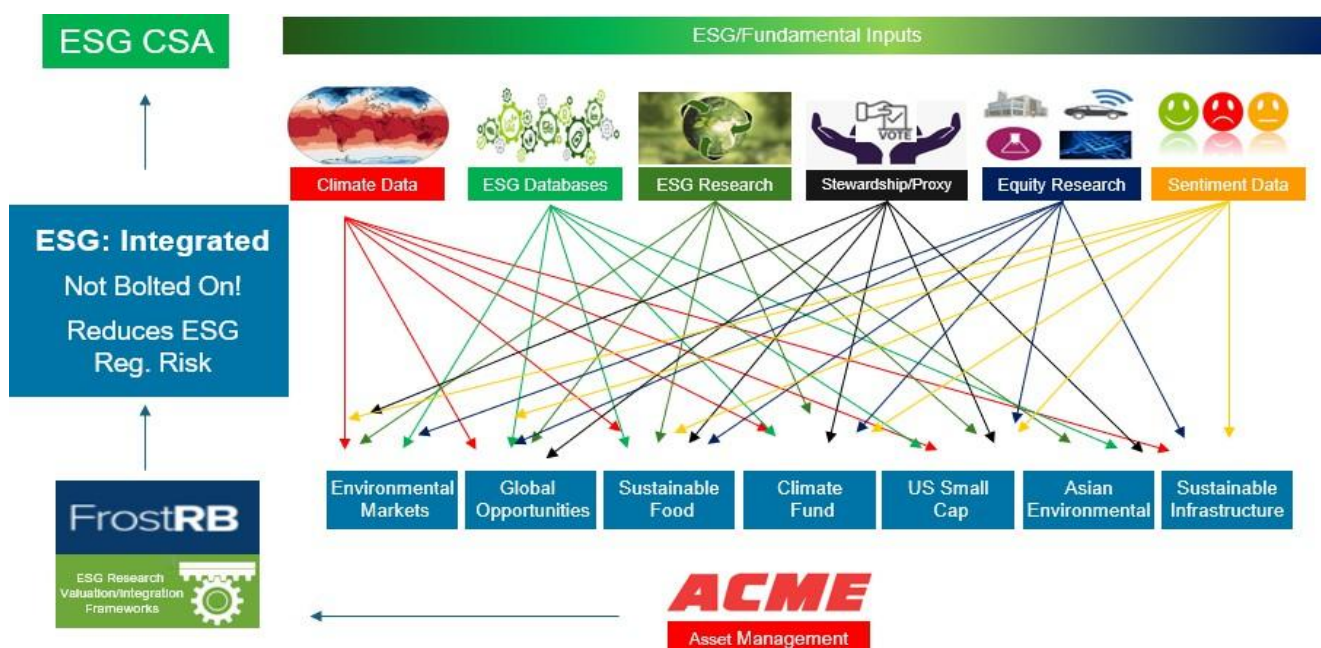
ESG CSA

ESG/Fundamental Inputs

VOTE

Climate Data

ESG Databases

ESG Research

Stewardship/Proxy

Equity Research

Sentiment Data

ESG: Integrated

Not Bolted On!

Reduces ESG Reg. Risk

Environmental Markets

Global Opportunities

Sustainable Food

Climate Fund

US Small Cap

Asian Environmental

Sustainable Infrastructure

FrostRB

ESG Research Valuation/Integration Frameworks

ACME

Asset Management